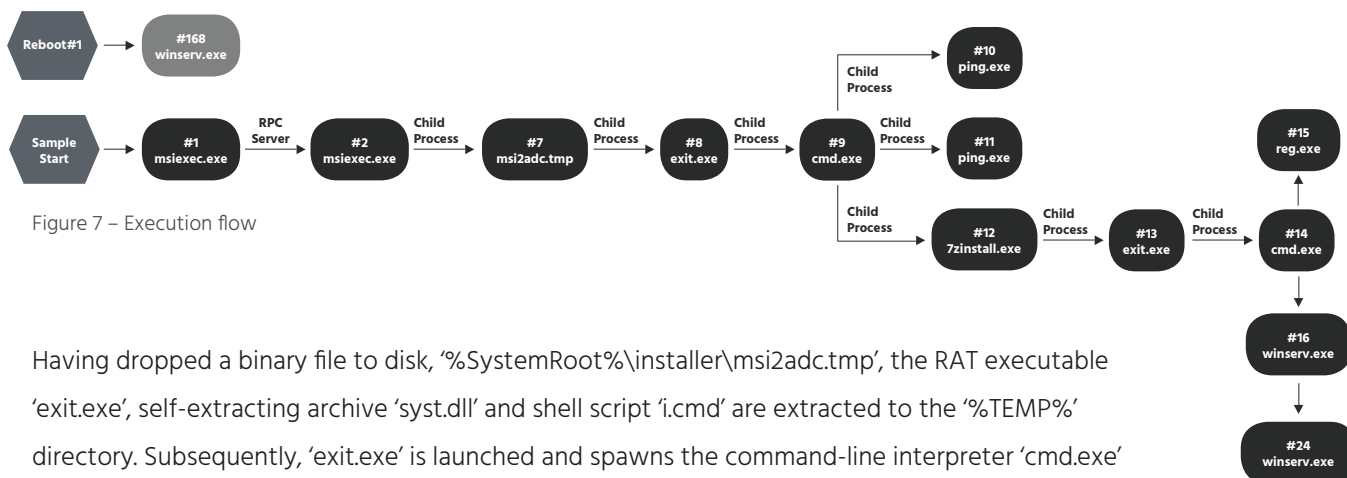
Reboot#1

#168
winserv.exe

Sample Start

#1
msiexec.exe

RPC Server

#2
msiexec.exe

Child Process

#7
msi2adc.tmp

Child Process

#8
exit.exe

Child Process

#9
cmd.exe

Child Process

#10
ping.exe

Child Process

#11
ping.exe

Child Process

#12
7zinstall.exe

Child Process

#13
exit.exe

Child Process

#14
cmd.exe

#15
reg.exe

#16
winserv.exe

#24
winserv.exe

Figure 7 – Execution flow

Having dropped a binary file to disk, '%SystemRoot%\installer\msi2adc.tmp', the RAT executable 'exit.exe', self-extracting archive 'syst.dll' and shell script 'i.cmd' are extracted to the '%TEMP%' directory. Subsequently, 'exit.exe' is launched and spawns the command-line interpreter 'cmd.exe'